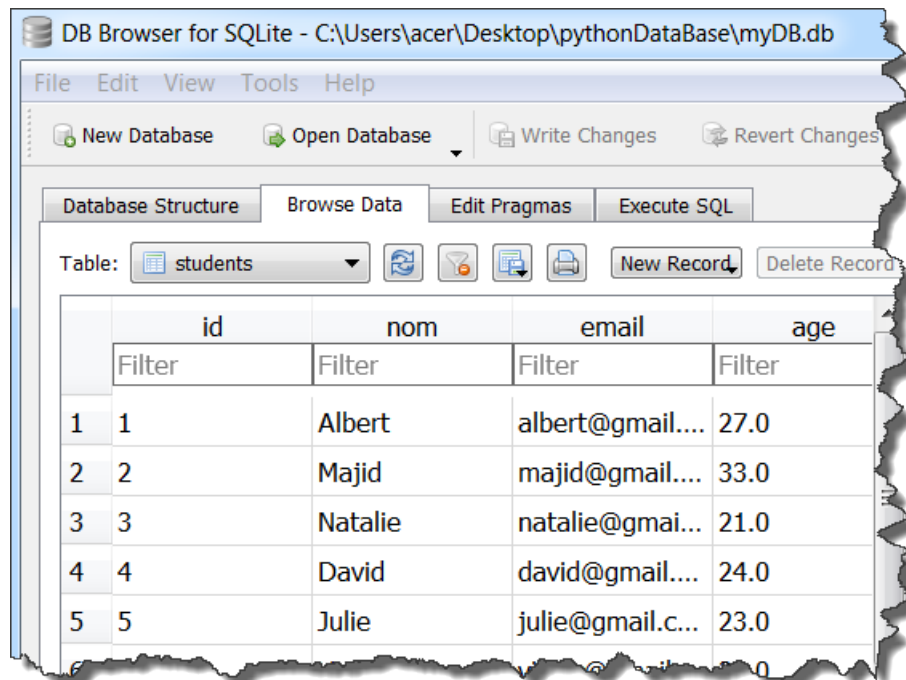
DB Browser for SQLite - C:\Users\acer\Desktop\pythonDataBase\myDB.db

File Edit View Tools Help

New Database Open Database Write Changes Revert Changes

Database Structure | Browse Data | Edit Pragmas | Execute SQL

Table: students New Record Delete Record

| | id | nom | email | age |
|---|---|---|---|---|
| | Filter | Filter | Filter | Filter |
| 1 | 1 | Albert | albert@gmail.... | 27.0 |
| 2 | 2 | Majid | majid@gmail.... | 33.0 |
| 3 | 3 | Natalie | natalie@gmai... | 21.0 |
| 4 | 4 | David | david@gmail.... | 24.0 |
| 5 | 5 | Julie | julie@gmail.c... | 23.0 |
| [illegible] | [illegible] | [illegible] | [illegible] | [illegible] |